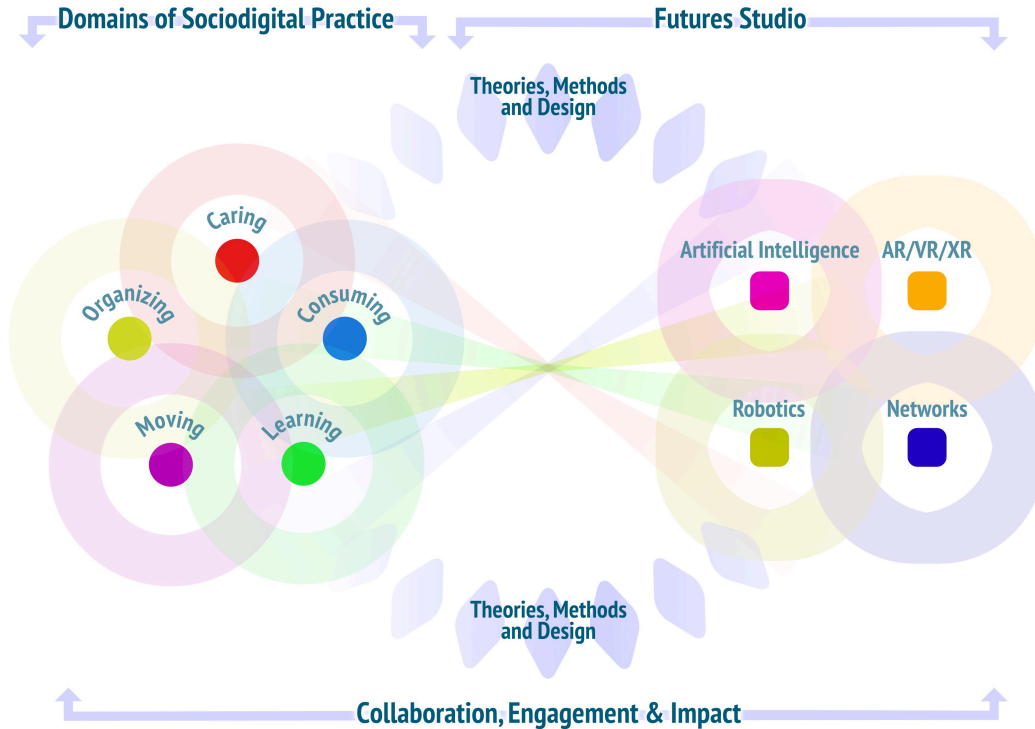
Domains of Sociodigital Practice

Futures Studio

Theories, Methods and Design

Caring

Organizing

Consuming

Moving

Learning

Artificial Intelligence

AR/VR/XR

Robotics

Networks

Theories, Methods and Design

Collaboration, Engagement & Impact